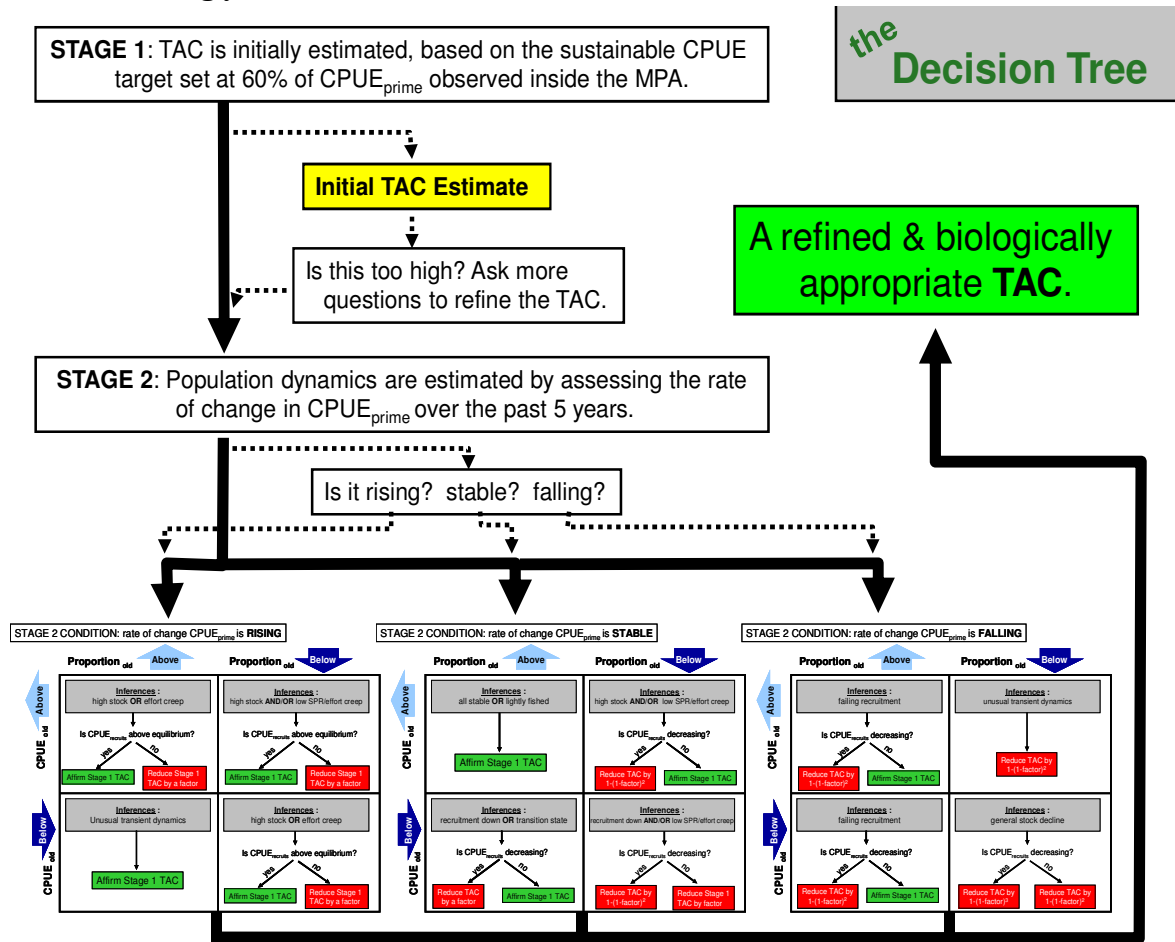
**STAGE 1**: TAC is initially estimated, based on the sustainable CPUE target set at 60% of CPUE$_{prime}$ observed inside the MPA.

the Decision Tree

Initial TAC Estimate

Is this too high? Ask more questions to refine the TAC.

A refined & biologically appropriate **TAC**.

**STAGE 2**: Population dynamics are estimated by assessing the rate of change in CPUE$_{prime}$ over the past 5 years.

Is it rising? stable? falling?

STAGE 2 CONDITION: rate of change CPUE$_{prime}$ is **RISING**

Proportion $_{old}$ Above | Proportion $_{old}$ Below

CPUE $_{old}$ Above | Below

Inferences : high stock **OR** effort creep
Is CPUE$_{recruits}$ above equilibrium?
yes | no
Affirm Stage 1 TAC | Reduce Stage 1 TAC by a factor

Inferences : high stock **AND/OR** low SPR/effort creep
Is CPUE$_{recruits}$ above equilibrium?
yes | no
Affirm Stage 1 TAC | Reduce Stage 1 TAC by a factor

Inferences : Unusual transient dynamics
Affirm Stage 1 TAC

Inferences : high stock **OR** effort creep
Is CPUE$_{recruits}$ above equilibrium?
yes | no
Affirm Stage 1 TAC | Reduce Stage 1 TAC by a factor

STAGE 2 CONDITION: rate of change CPUE$_{prime}$ is **STABLE**

Proportion $_{old}$ Above | Proportion $_{old}$ Below

CPUE $_{old}$ Above | Below

Inferences : all stable **OR** lightly fished
Affirm Stage 1 TAC

Inferences : high stock **AND/OR** low SPR/effort creep
Is CPUE$_{recruits}$ decreasing?
yes | no
Reduce TAC by 1-(1-factor)$^2$ | Affirm Stage 1 TAC

Inferences : recruitment down **OR** transition state
Is CPUE$_{recruits}$ decreasing?
yes | no
Reduce TAC by a factor | Affirm Stage 1 TAC

Inferences : recruitment down **AND/OR** low SPR/effort creep
Is CPUE$_{recruits}$ decreasing?
yes | no
Reduce TAC by 1-(1-factor)$^2$ | Reduce Stage 1 TAC by factor

STAGE 2 CONDITION: rate of change CPUE$_{prime}$ is **FALLING**

Proportion $_{old}$ Above | Proportion $_{old}$ Below

CPUE $_{old}$ Above | Below

Inferences : failing recruitment
Is CPUE$_{recruits}$ decreasing?
yes | no
Reduce TAC by 1-(1-factor)$^2$ | Affirm Stage 1 TAC

Inferences : unusual transient dynamics
Reduce TAC by 1-(1-factor)$^2$

Inferences : failing recruitment
Is CPUE$_{recruits}$ decreasing?
yes | no
Reduce TAC by 1-(1-factor)$^2$ | Affirm Stage 1 TAC

Inferences : general stock decline
Is CPUE$_{recruits}$ decreasing?
yes | no
Reduce TAC by 1-(1-factor)$^2$ | Reduce TAC by 1-(1-factor)$^2$